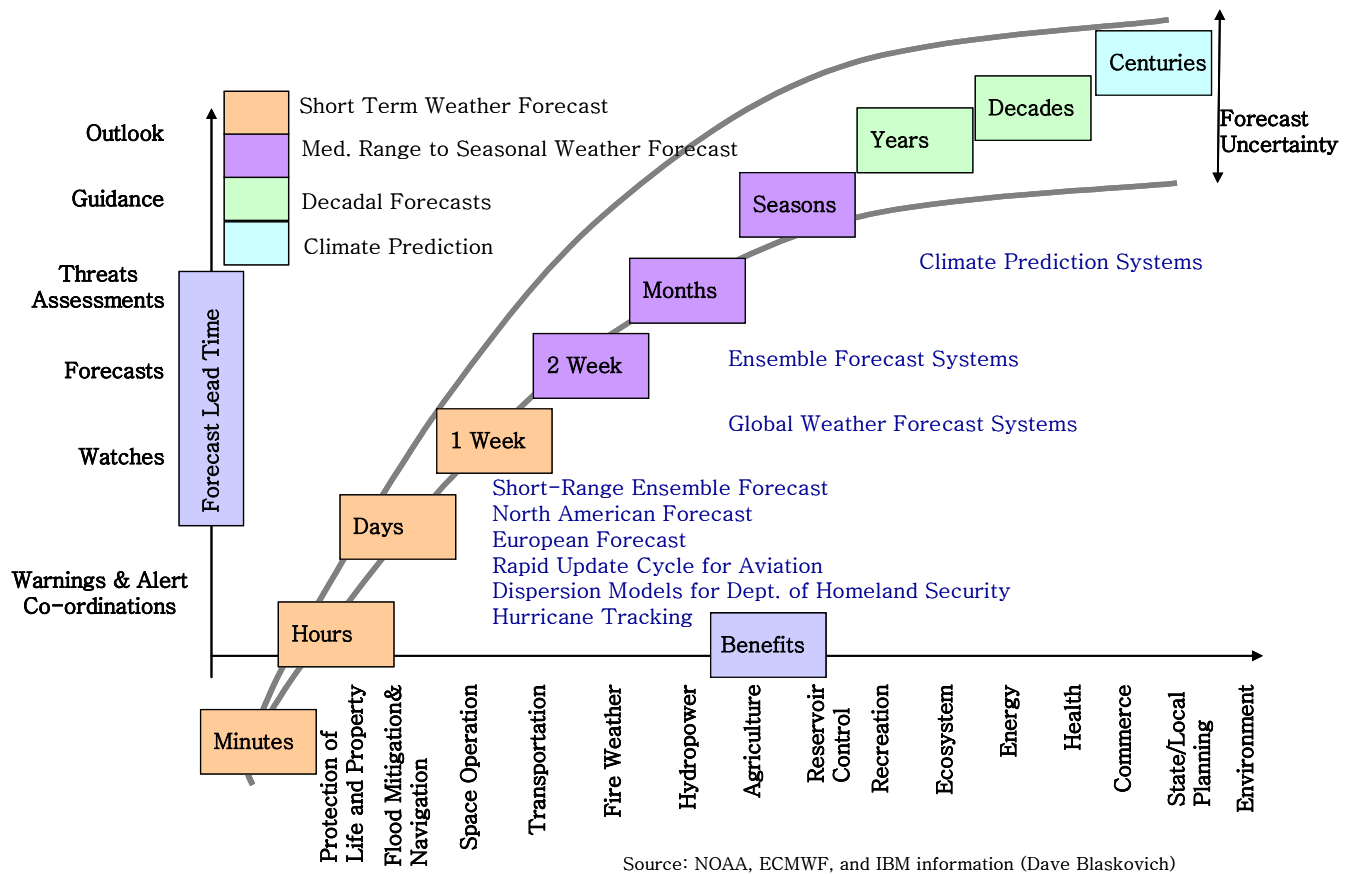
Short Term Weather Forecast
Med. Range to Seasonal Weather Forecast
Decadal Forecasts
Climate Prediction

Outlook
Guidance
Threats Assessments
Forecasts
Watches
Warnings & Alert Co-ordinations

Forecast Lead Time

Centuries
Decades
Years
Seasons
Months
2 Week
1 Week
Days
Hours
Minutes

Forecast Uncertainty

Climate Prediction Systems
Ensemble Forecast Systems
Global Weather Forecast Systems
Short-Range Ensemble Forecast
North American Forecast
European Forecast
Rapid Update Cycle for Aviation
Dispersion Models for Dept. of Homeland Security
Hurricane Tracking

Benefits

Protection of Life and Property
Flood Mitigation& Navigation
Space Operation
Transportation
Fire Weather
Hydropower
Agriculture
Reservoir Control
Recreation
Ecosystem
Energy
Health
Commerce
State/Local Planning
Environment

Source: NOAA, ECMWF, and IBM information (Dave Blaskovich)